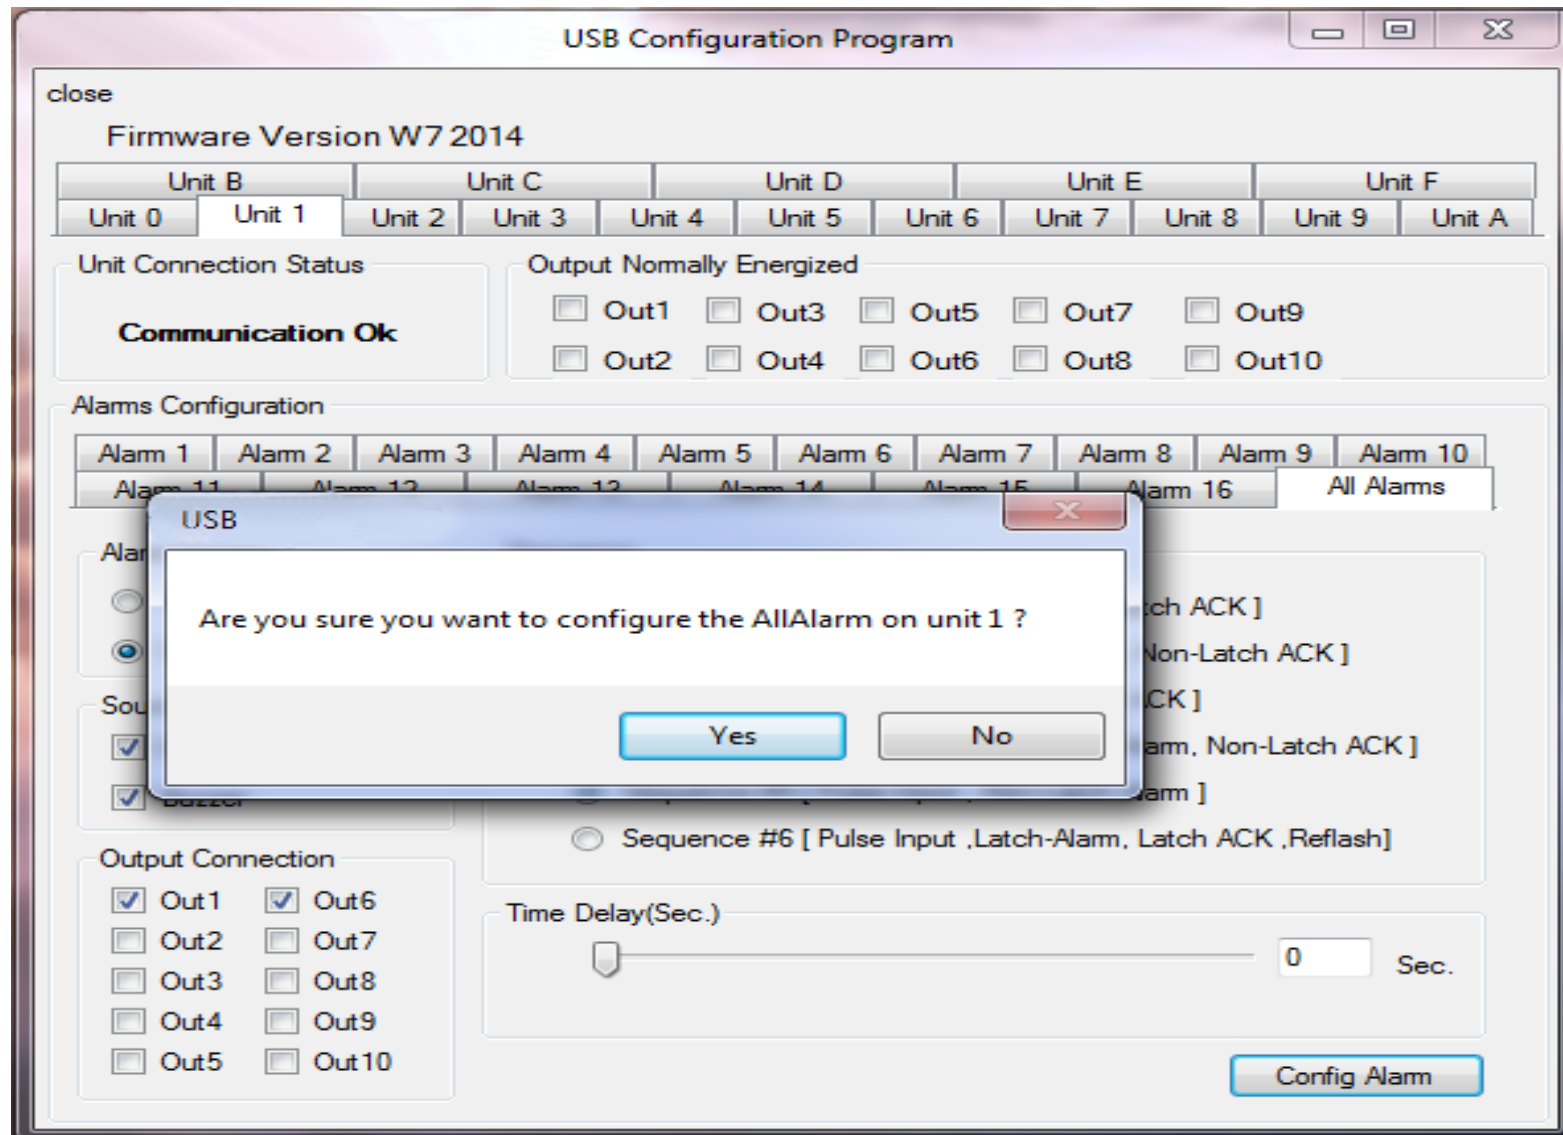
USB Configuration Program

close

Firmware Version W7 2014

Unit B | Unit C | Unit D | Unit E | Unit F

Unit 0 | Unit 1 | Unit 2 | Unit 3 | Unit 4 | Unit 5 | Unit 6 | Unit 7 | Unit 8 | Unit 9 | Unit A

Unit Connection Status

Communication Ok

Output Normally Energized

Out1 Out3 Out5 Out7 Out9

Out2 Out4 Out6 Out8 Out10

Alarms Configuration

Alarm 1 | Alarm 2 | Alarm 3 | Alarm 4 | Alarm 5 | Alarm 6 | Alarm 7 | Alarm 8 | Alarm 9 | Alarm 10

Ala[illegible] | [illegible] | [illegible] | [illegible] | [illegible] | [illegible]larm 16 | All Alarms

Ala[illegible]

Sou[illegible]

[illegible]ch ACK ]

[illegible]Non-Latch ACK ]

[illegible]CK ]

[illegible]arm, Non-Latch ACK ]

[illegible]arm ]

Sequence #6 [ Pulse Input ,Latch-Alarm, Latch ACK ,Reflash]

USB

Are you sure you want to configure the AllAlarm on unit 1 ?

Yes

No

Output Connection

Out1 Out6

Out2 Out7

Out3 Out8

Out4 Out9

Out5 Out10

Time Delay(Sec.)

0

Sec.

Config Alarm